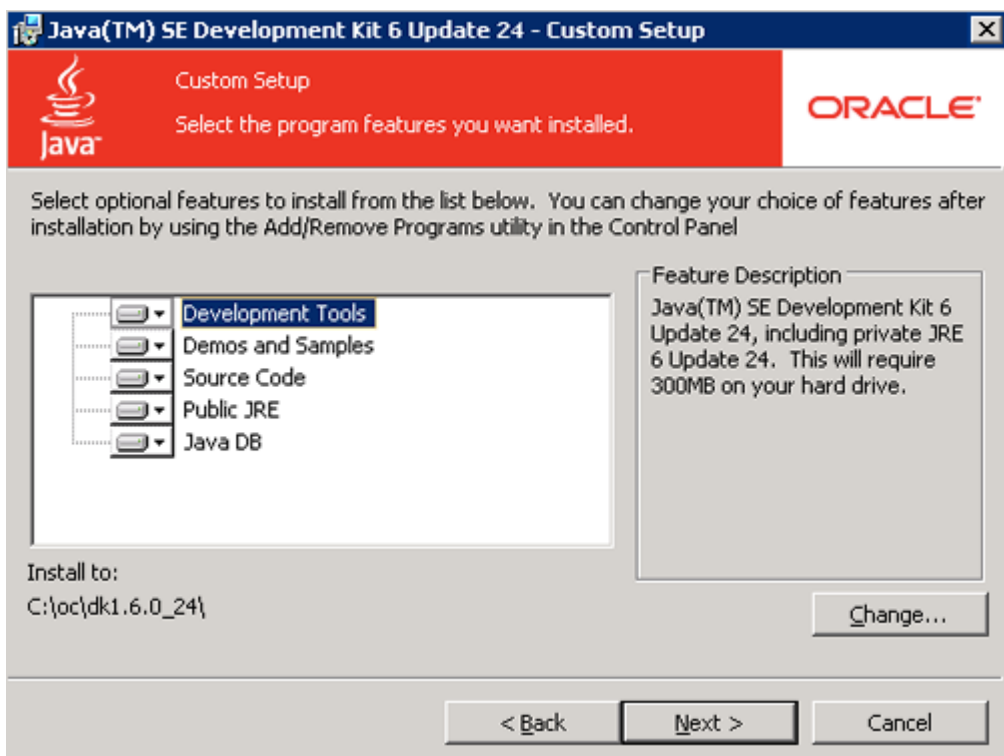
Java(TM) SE Development Kit 6 Update 24 - Custom Setup

Java

Custom Setup

Select the program features you want installed.

ORACLE

Select optional features to install from the list below. You can change your choice of features after installation by using the Add/Remove Programs utility in the Control Panel

Development Tools
Demos and Samples
Source Code
Public JRE
Java DB

Feature Description

Java(TM) SE Development Kit 6 Update 24, including private JRE 6 Update 24. This will require 300MB on your hard drive.

Install to:

C:\oc\dk1.6.0_24\

Change...

< Back

Next >

Cancel